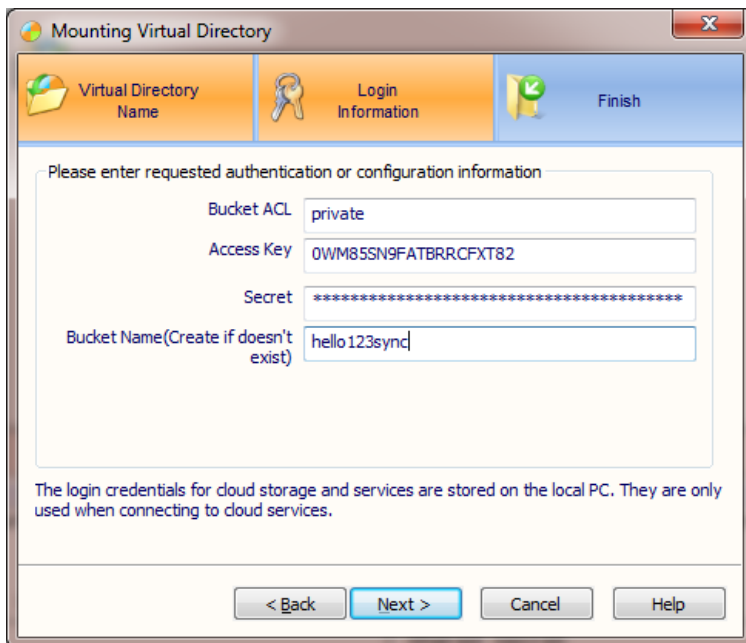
Mounting Virtual Directory

Virtual Directory Name

Login Information

Finish

Please enter requested authentication or configuration information

Bucket ACL private

Access Key 0WM85SN9FATBRRCFXT82

Secret ****************************************

Bucket Name(Create if doesn't exist) hello123sync

The login credentials for cloud storage and services are stored on the local PC. They are only used when connecting to cloud services.

< Back

Next >

Cancel

Help